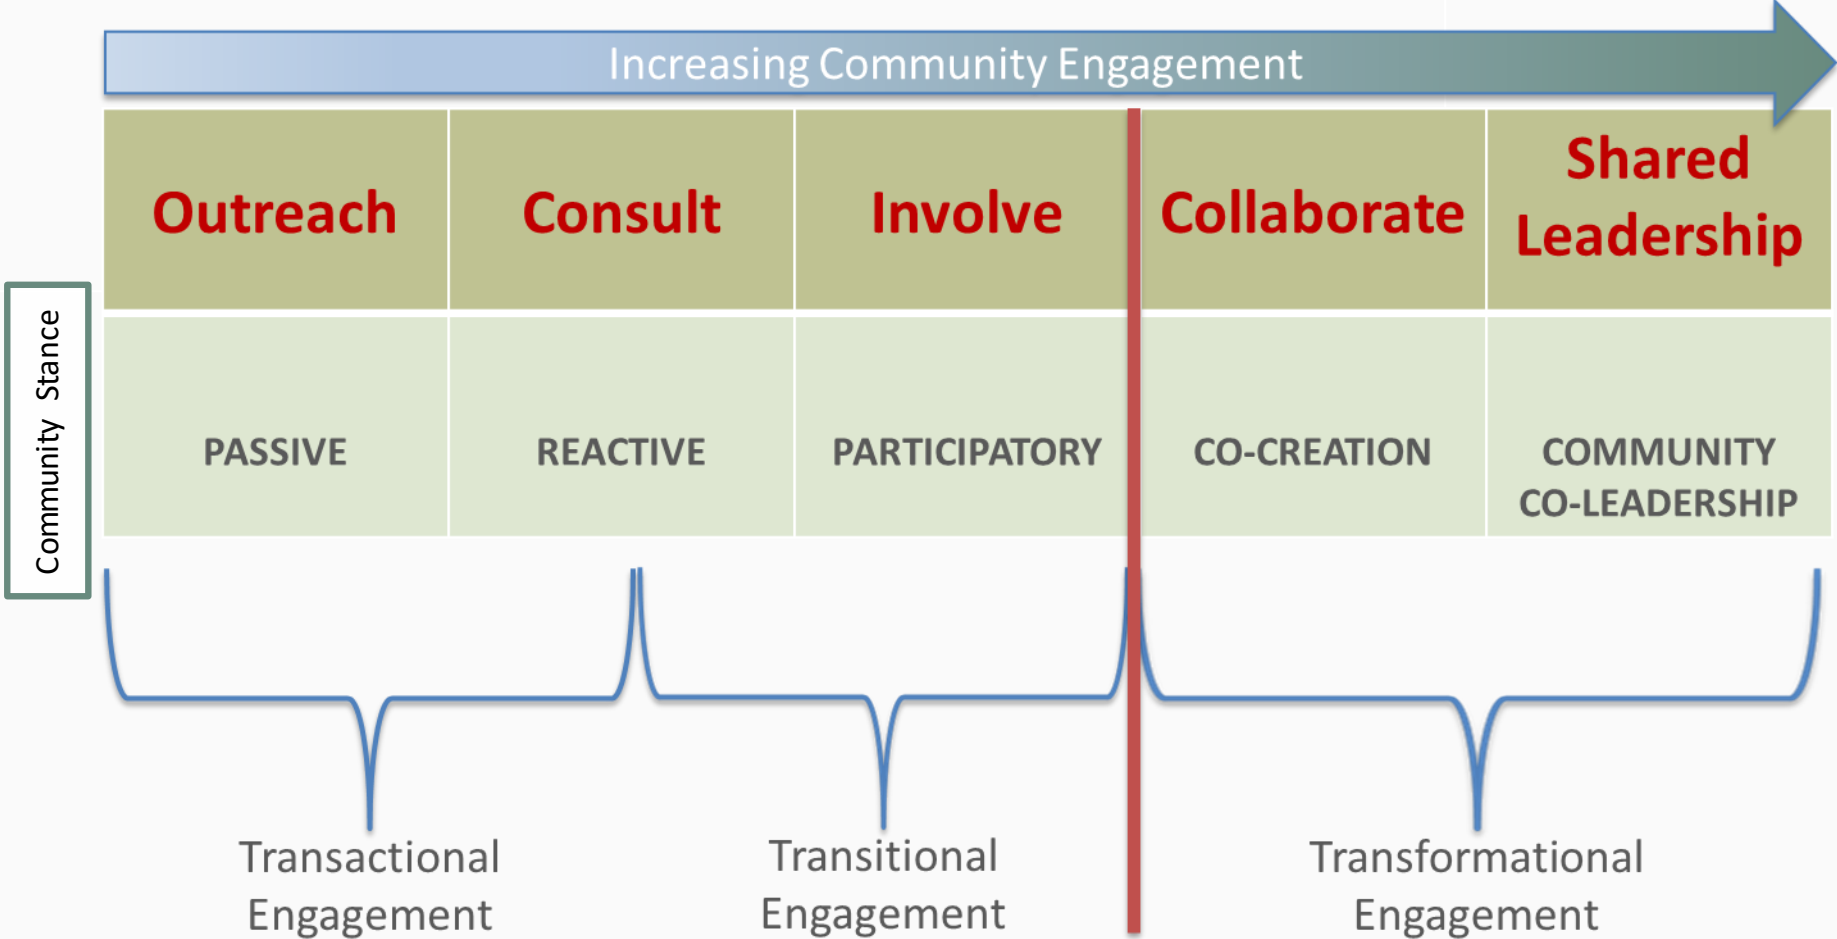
Increasing Community Engagement

Community Stance

| Outreach | Consult | Involve | Collaborate | Shared Leadership |
|---|---|---|---|---|
| PASSIVE | REACTIVE | PARTICIPATORY | CO-CREATION | COMMUNITY CO-LEADERSHIP |

Transactional Engagement

Transitional Engagement

Transformational Engagement